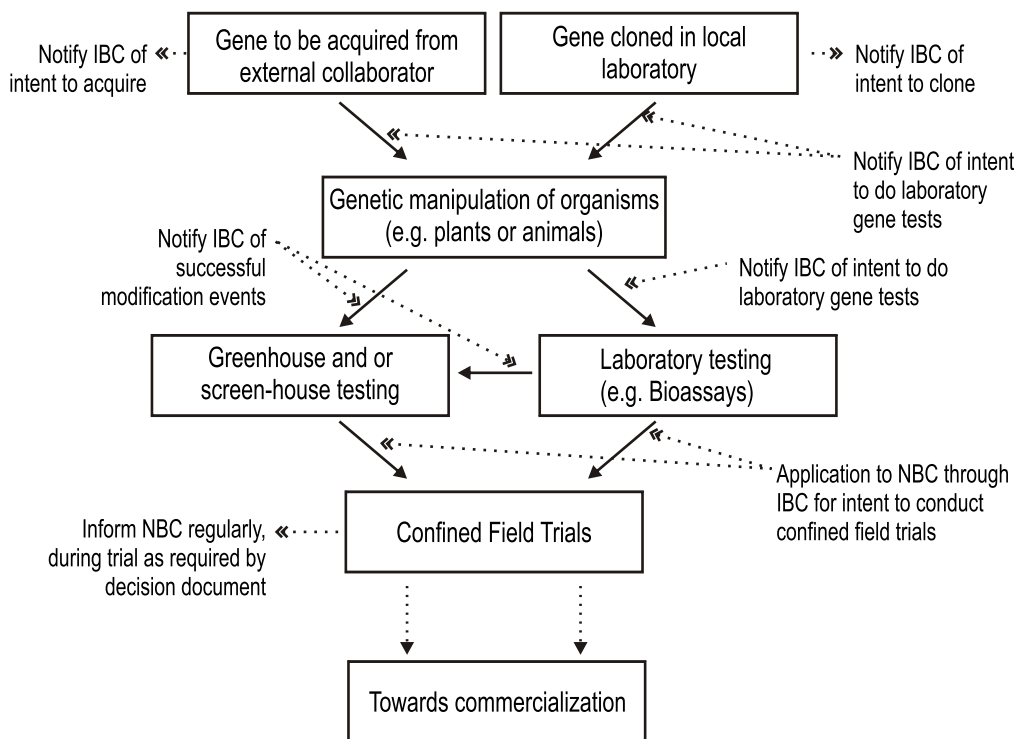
Notify IBC of intent to acquire

Gene to be acquired from external collaborator

Gene cloned in local laboratory

Notify IBC of intent to clone

Notify IBC of intent to do laboratory gene tests

Genetic manipulation of organisms (e.g. plants or animals)

Notify IBC of successful modification events

Notify IBC of intent to do laboratory gene tests

Greenhouse and or screen-house testing

Laboratory testing (e.g. Bioassays)

Application to NBC through IBC for intent to conduct confined field trials

Inform NBC regularly, during trial as required by decision document

Confined Field Trials

Towards commercialization